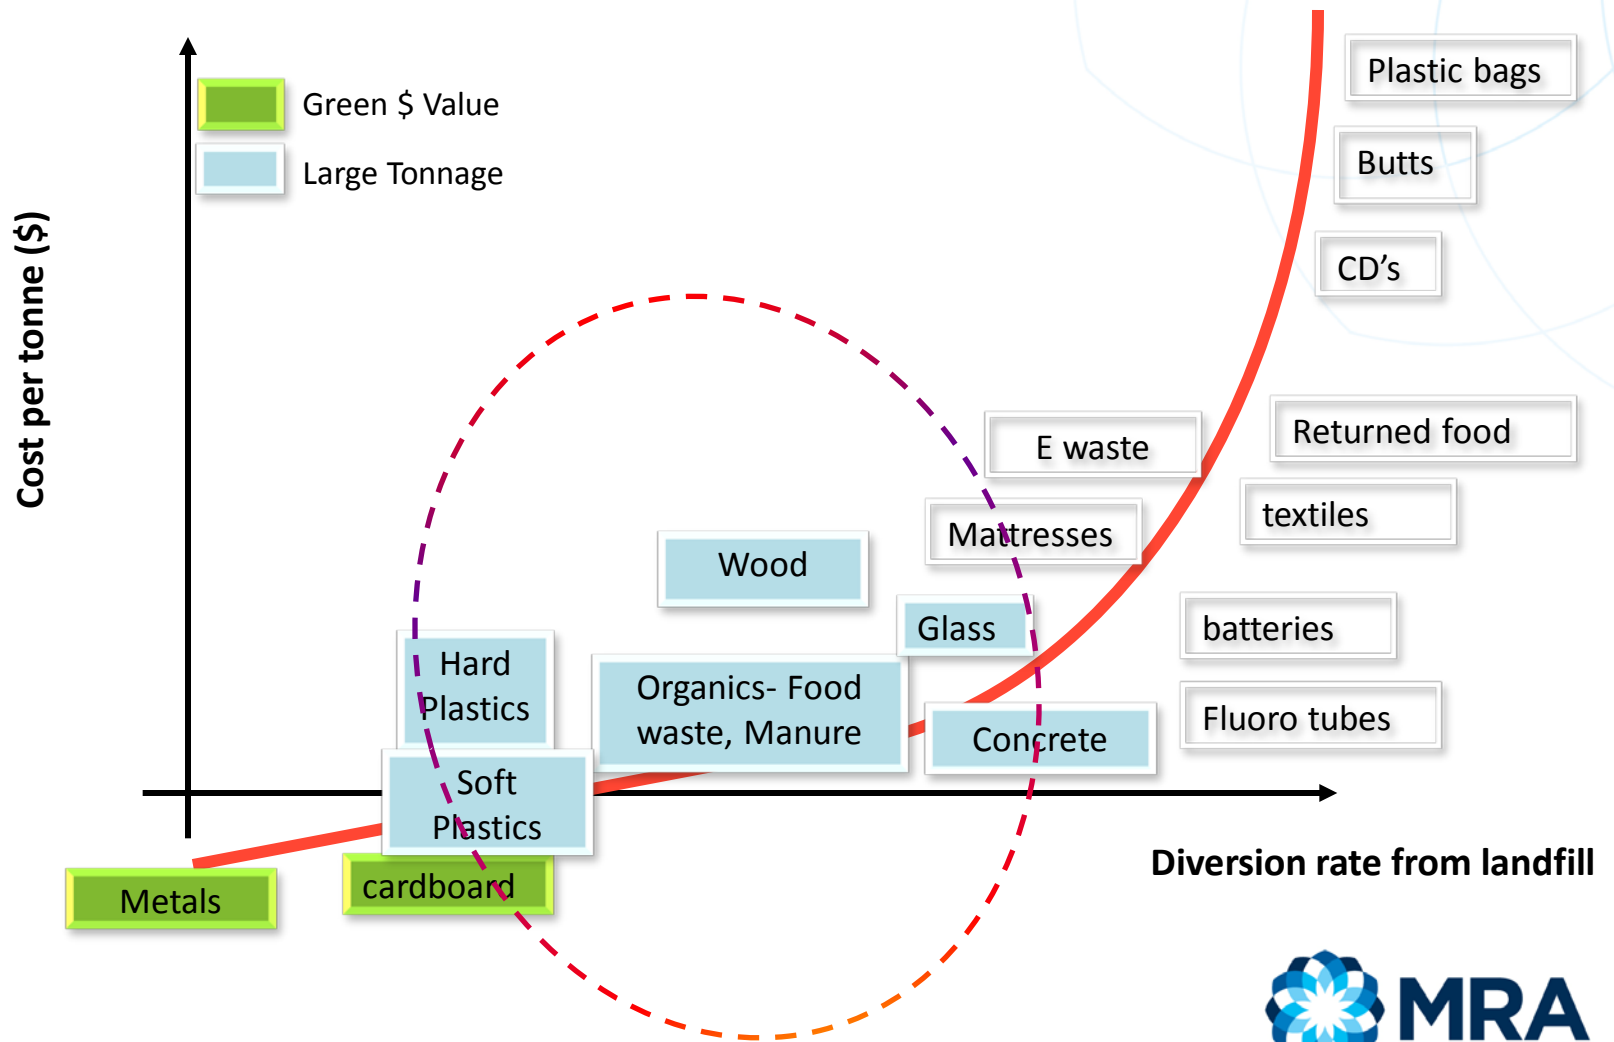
Green $ Value

Large Tonnage

Cost per tonne ($)

Plastic bags

Butts

CD's

Returned food

textiles

batteries

Fluoro tubes

E waste

Mattresses

Wood

Glass

Hard Plastics

Organics- Food waste, Manure

Concrete

Soft Plastics

Metals

cardboard

Diversion rate from landfill

MRA